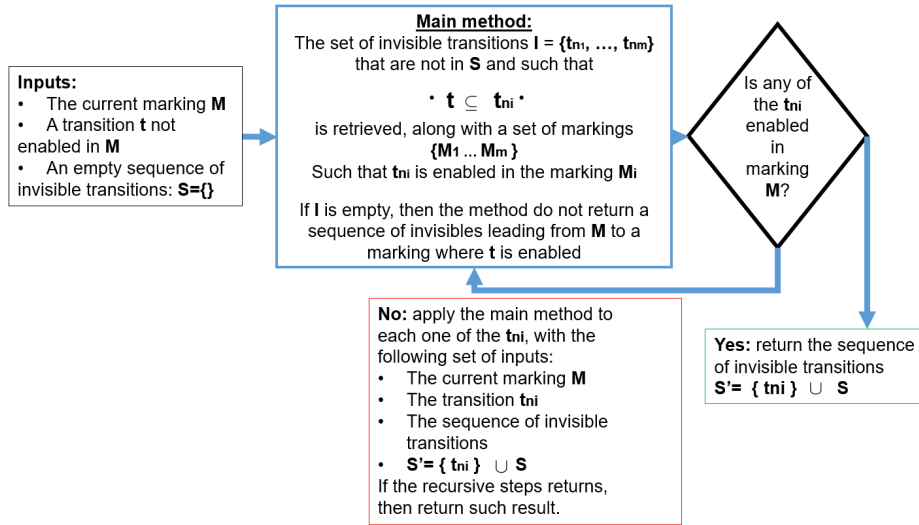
Inputs:
• The current marking **M**
• A transition **t** not enabled in **M**
• An empty sequence of invisible transitions: **S={}**

**Main method:**
The set of invisible transitions **I = {t$_{n1}$, …, t$_{nm}$}** that are not in **S** and such that

$\cdot$ **t** $\subseteq$ **t$_{ni}$** $\cdot$

is retrieved, along with a set of markings **{M$_1$ … M$_m$ }**
Such that **t$_{ni}$** is enabled in the marking **M$_i$**

If **I** is empty, then the method do not return a sequence of invisibles leading from **M** to a marking where **t** is enabled

Is any of the **t$_{ni}$** enabled in marking **M**?

**No:** apply the main method to each one of the **t$_{ni}$**, with the following set of inputs:
• The current marking **M**
• The transition **t$_{ni}$**
• The sequence of invisible transitions
• **S'= { t$_{ni}$ }** $\cup$ **S**
If the recursive steps returns, then return such result.

**Yes:** return the sequence of invisible transitions
**S'= { tni }** $\cup$ **S**